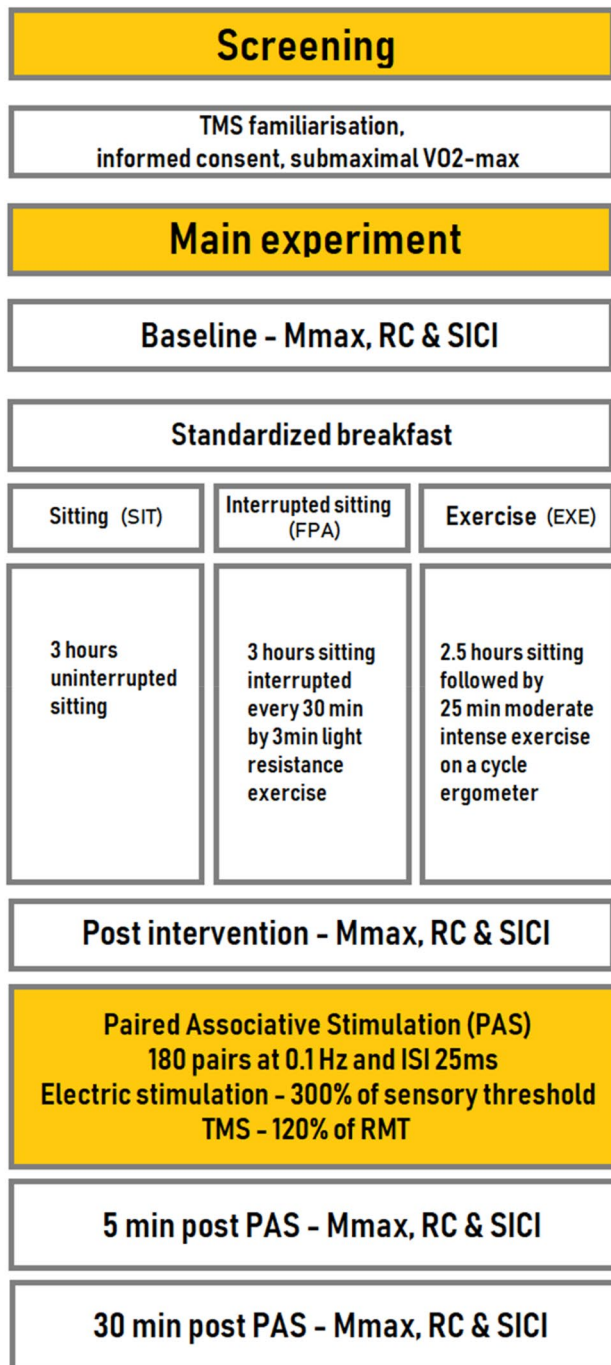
Screening

TMS familiarisation, informed consent, submaximal VO2-max

Main experiment

Baseline - Mmax, RC & SICI

Standardized breakfast

| Sitting (SIT) | Interrupted sitting (FPA) | Exercise (EXE) |
|---|---|---|
| 3 hours uninterrupted sitting | 3 hours sitting interrupted every 30 min by 3min light resistance exercise | 2.5 hours sitting followed by 25 min moderate intense exercise on a cycle ergometer |

Post intervention - Mmax, RC & SICI

Paired Associative Stimulation (PAS)
180 pairs at 0.1 Hz and ISI 25ms
Electric stimulation - 300% of sensory threshold
TMS - 120% of RMT

5 min post PAS - Mmax, RC & SICI

30 min post PAS - Mmax, RC & SICI